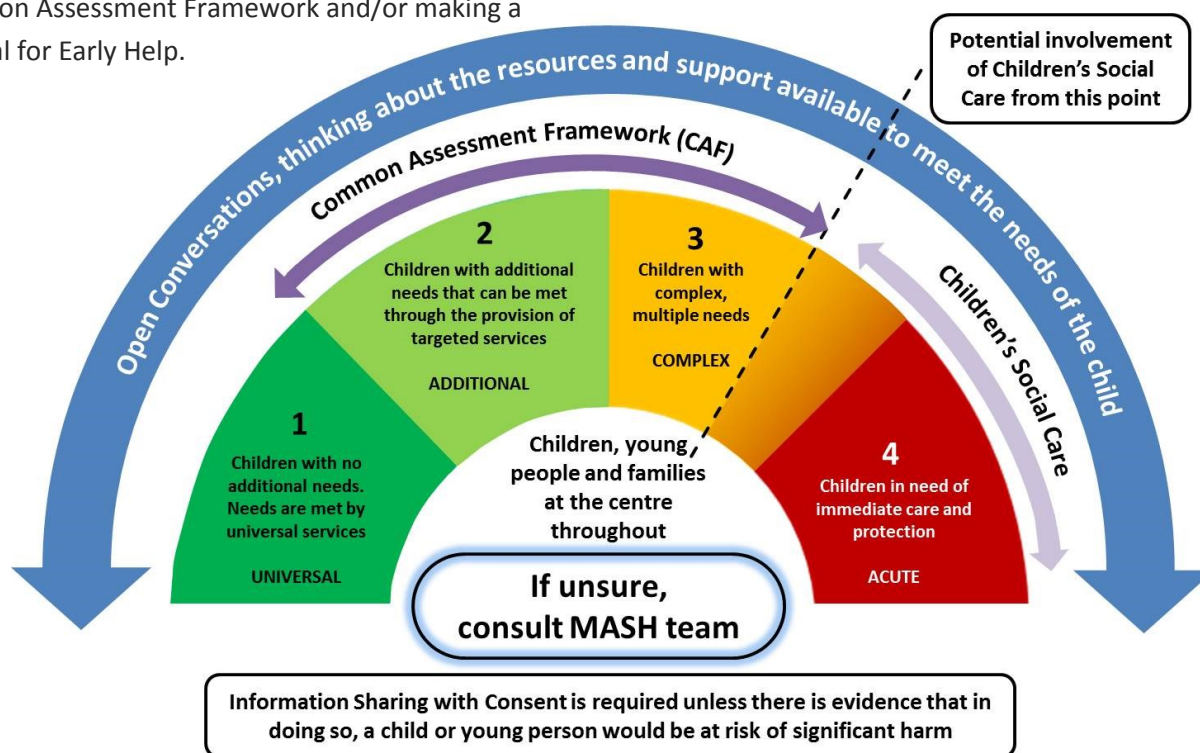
on Assessment Framework and/or making a
al for Early Help.

Potential involvement of Children's Social Care from this point

Open Conversations, thinking about the resources and support available to meet the needs of the child

Common Assessment Framework (CAF)

Children's Social Care

2
Children with additional needs that can be met through the provision of targeted services

ADDITIONAL

3
Children with complex, multiple needs

COMPLEX

1
Children with no additional needs. Needs are met by universal services

UNIVERSAL

Children, young people and families at the centre throughout

4
Children in need of immediate care and protection

ACUTE

If unsure, consult MASH team

Information Sharing with Consent is required unless there is evidence that in doing so, a child or young person would be at risk of significant harm